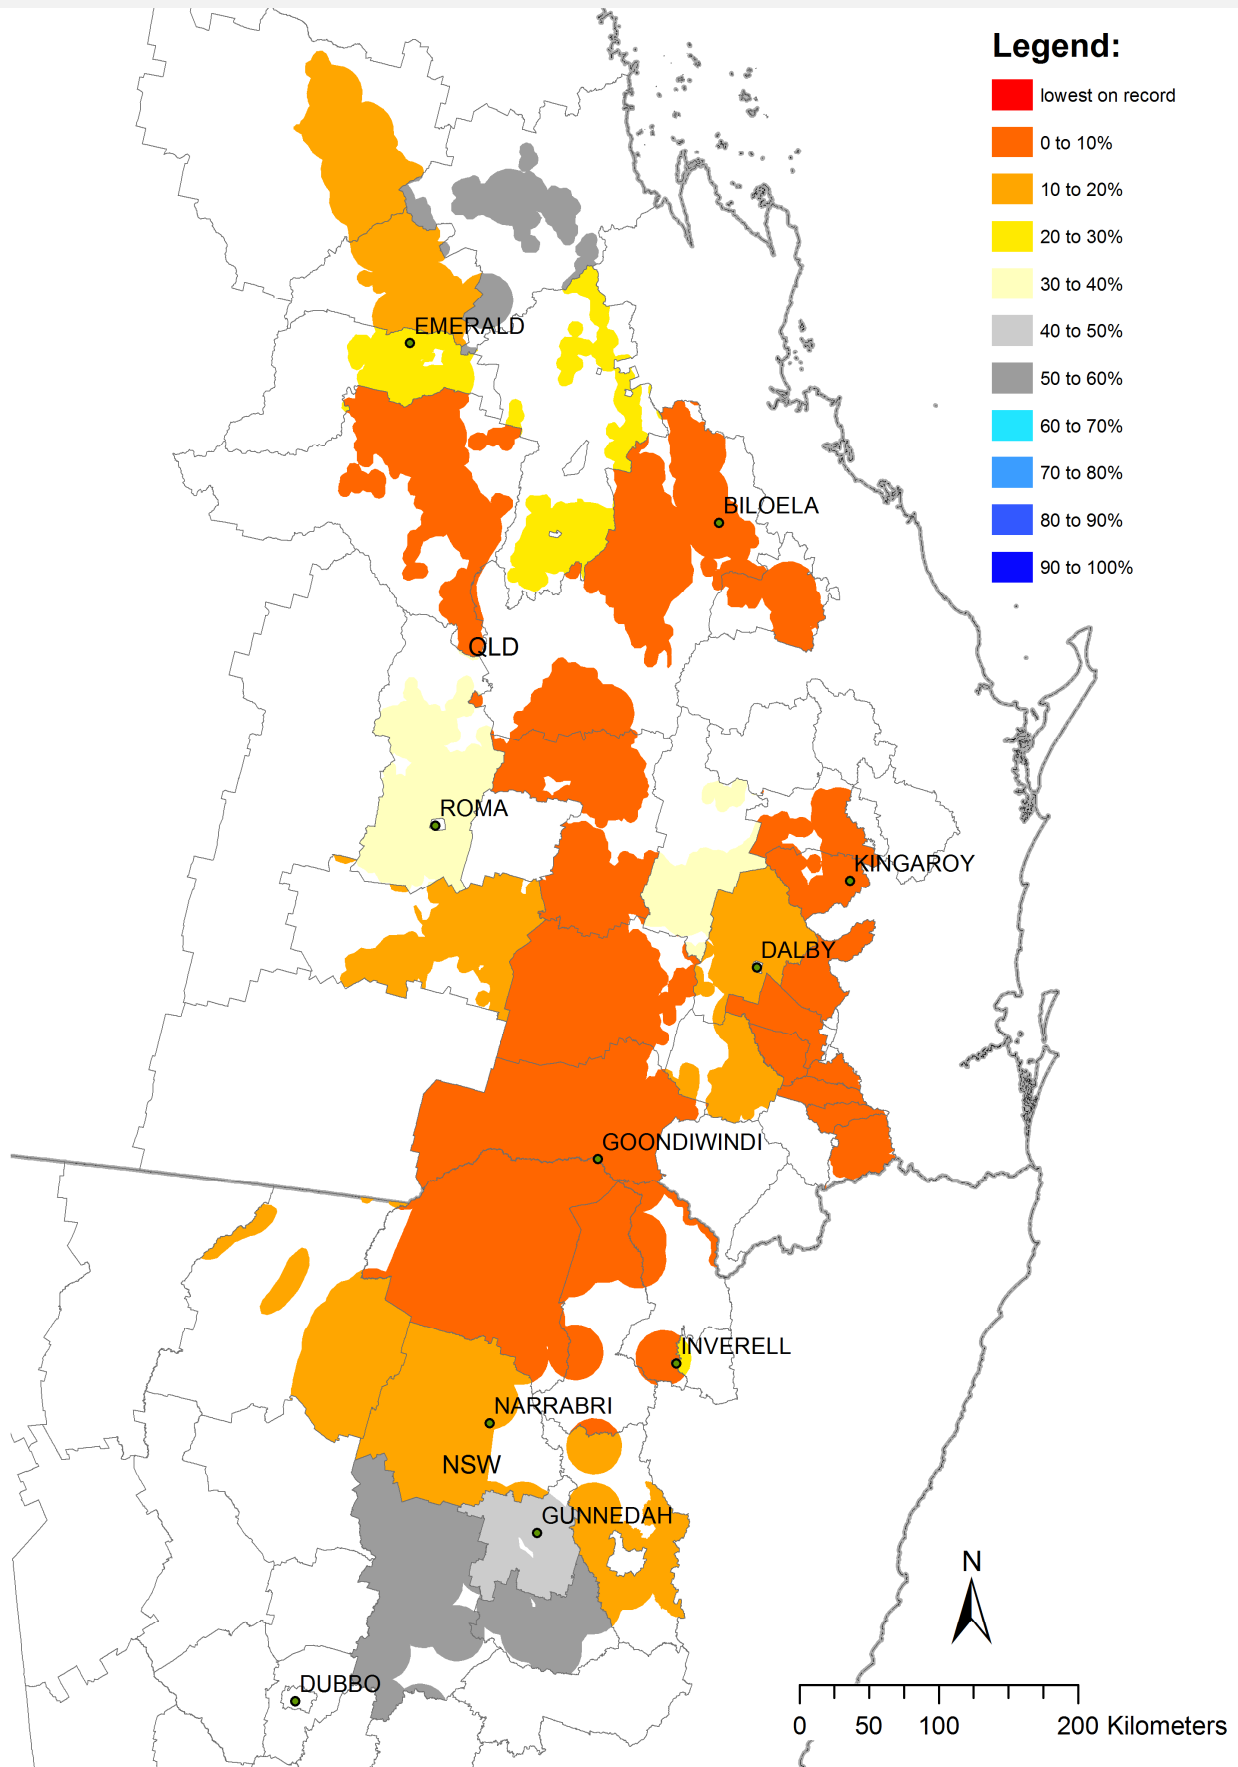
Legend:
lowest on record
0 to 10%
10 to 20%
20 to 30%
30 to 40%
40 to 50%
50 to 60%
60 to 70%
70 to 80%
80 to 90%
90 to 100%

EMERALD
BILOELA
QLD
ROMA
KINGAROY
DALBY
GOONDIWINDI
INVERELL
NARRABRI
NSW
GUNNEDAH
DUBBO

N

0 50 100 200 Kilometers